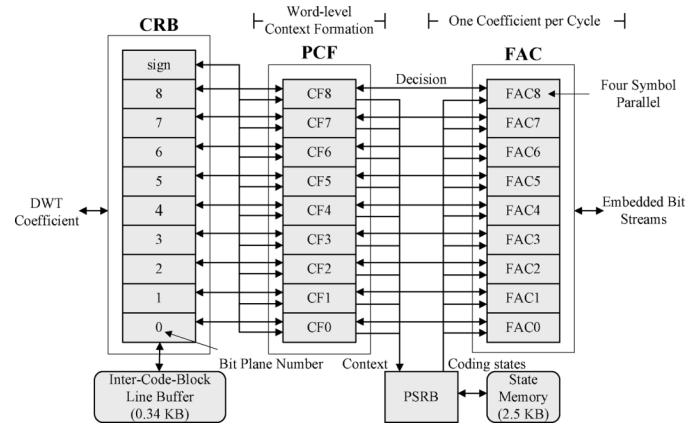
Word-level Context Formation

One Coefficient per Cycle

CRB

PCF

FAC

sign
8
7
6
5
4
3
2
1
0

CF8
CF7
CF6
CF5
CF4
CF3
CF2
CF1
CF0

Decision

FAC8
FAC7
FAC6
FAC5
FAC4
FAC3
FAC2
FAC1
FAC0

Four Symbol Parallel

DWT Coefficient

Embedded Bit Streams

Bit Plane Number

Context

Coding states

Inter-Code-Block Line Buffer (0.34 KB)

PSRB

State Memory (2.5 KB)